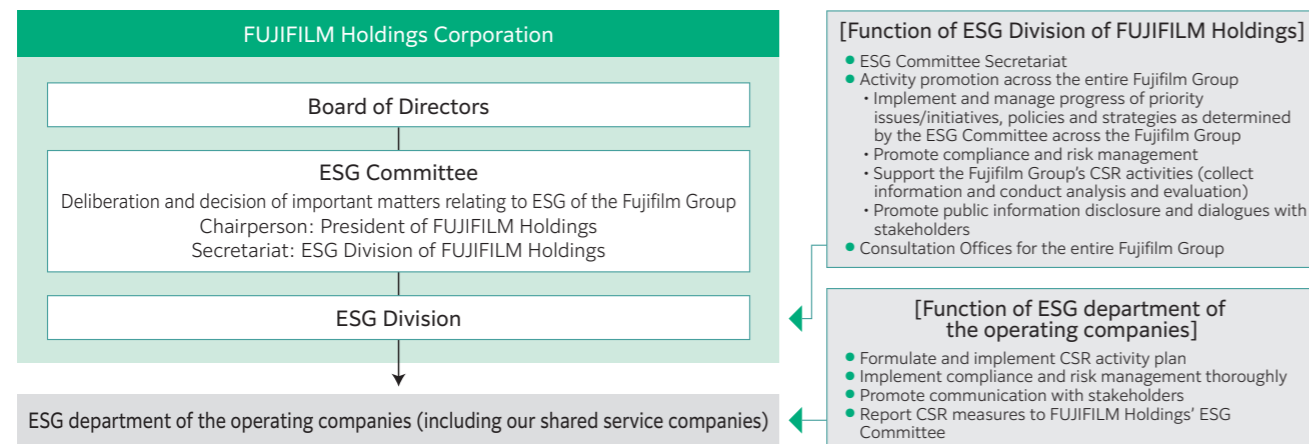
FUJIFILM Holdings Corporation

Board of Directors

ESG Committee

Deliberation and decision of important matters relating to ESG of the Fujifilm Group
Chairperson: President of FUJIFILM Holdings
Secretariat: ESG Division of FUJIFILM Holdings

ESG Division

ESG department of the operating companies (including our shared service companies)

[Function of ESG Division of FUJIFILM Holdings]

● ESG Committee Secretariat
● Activity promotion across the entire Fujifilm Group
・Implement and manage progress of priority issues/initiatives, policies and strategies as determined by the ESG Committee across the Fujifilm Group
・Promote compliance and risk management
・Support the Fujifilm Group's CSR activities (collect information and conduct analysis and evaluation)
・Promote public information disclosure and dialogues with stakeholders
● Consultation Offices for the entire Fujifilm Group

[Function of ESG department of the operating companies]

● Formulate and implement CSR activity plan
● Implement compliance and risk management thoroughly
● Promote communication with stakeholders
● Report CSR measures to FUJIFILM Holdings' ESG Committee